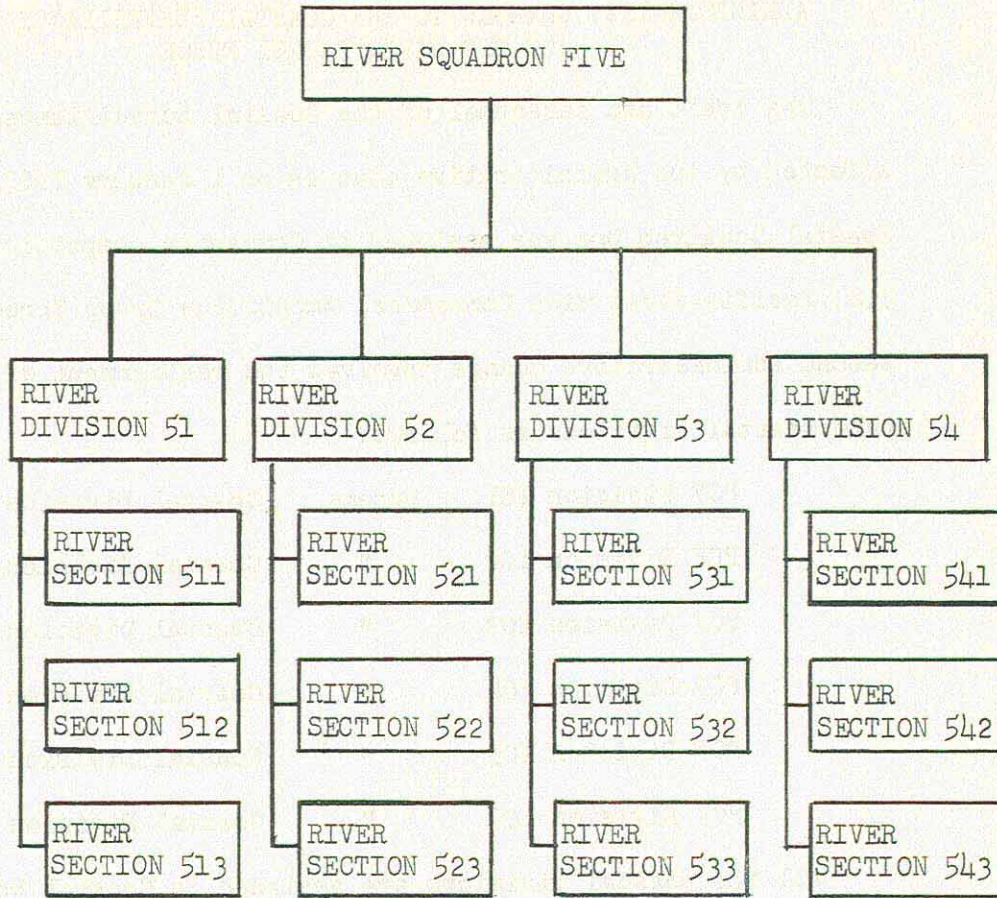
RIVER SQUADRON FIVE

RIVER DIVISION 51

RIVER SECTION 511

RIVER SECTION 512

RIVER SECTION 513

RIVER DIVISION 52

RIVER SECTION 521

RIVER SECTION 522

RIVER SECTION 523

RIVER DIVISION 53

RIVER SECTION 531

RIVER SECTION 532

RIVER SECTION 533

RIVER DIVISION 54

RIVER SECTION 541

RIVER SECTION 542

RIVER SECTION 543